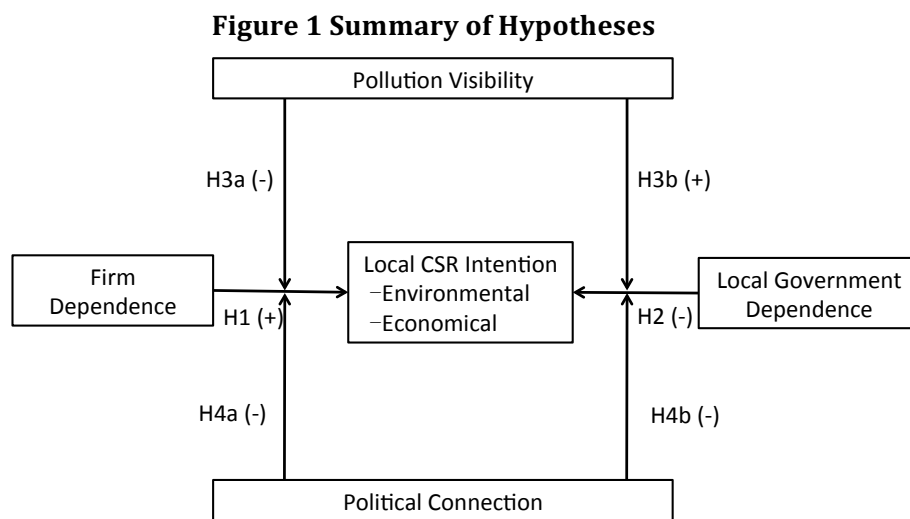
**Figure 1 Summary of Hypotheses**

Pollution Visibility

H3a (-)

H3b (+)

Firm Dependence

H1 (+)

Local CSR Intention
−Environmental
−Economical

H2 (-)

Local Government Dependence

H4a (-)

H4b (-)

Political Connection